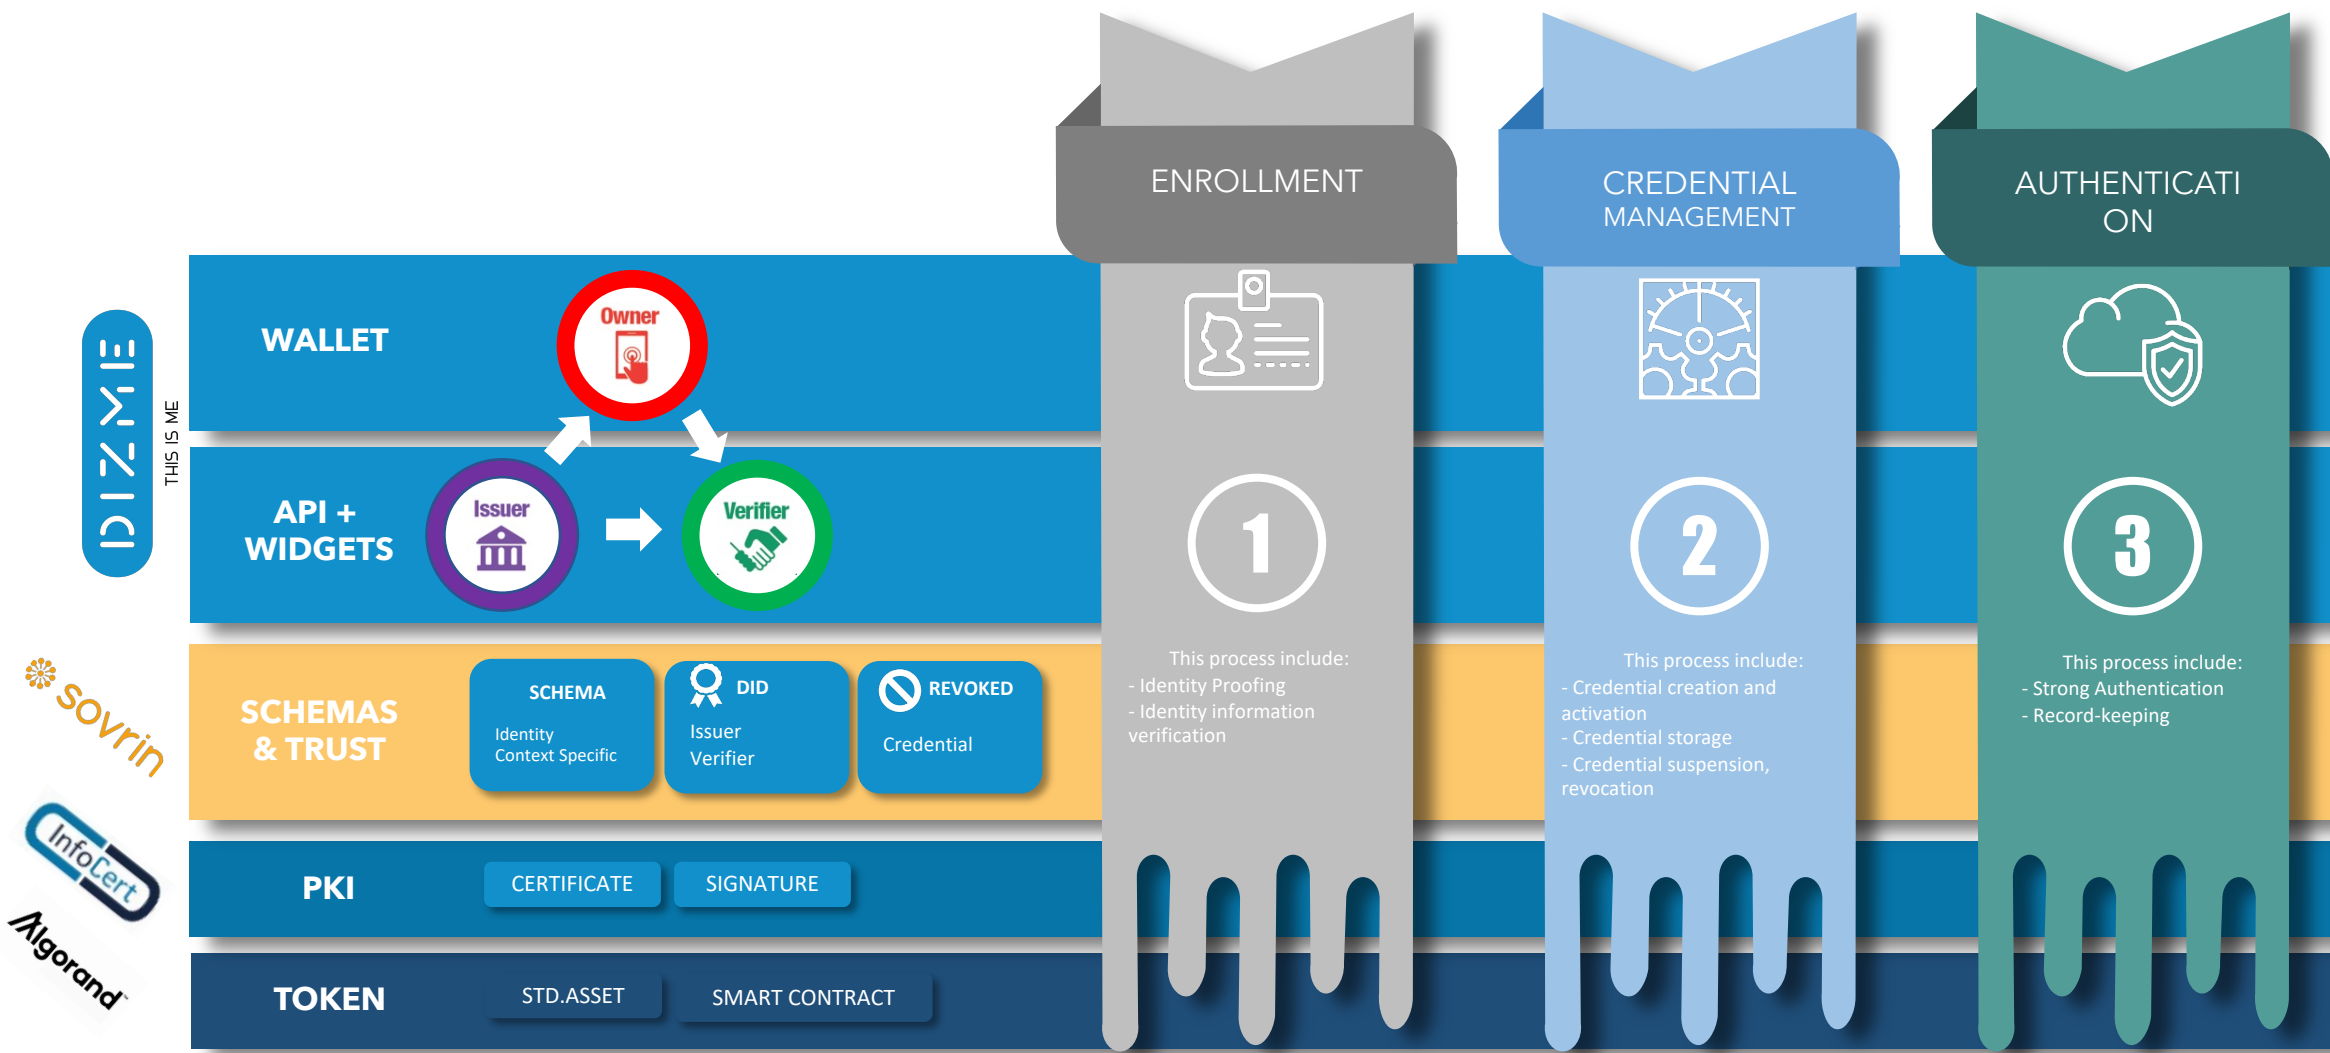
DIZME
THIS IS ME

ENROLLMENT

CREDENTIAL MANAGEMENT

AUTHENTICATI ON

WALLET

Owner

API + WIDGETS

Issuer

Verifier

1

This process include:
- Identity Proofing
- Identity information verification

2

This process include:
- Credential creation and activation
- Credential storage
- Credential suspension, revocation

3

This process include:
- Strong Authentication
- Record-keeping

sovrin

SCHEMAS & TRUST

SCHEMA
Identity
Context Specific

DID
Issuer
Verifier

REVOKED
Credential

InfoCert

PKI

CERTIFICATE

SIGNATURE

Algorand

TOKEN

STD.ASSET

SMART CONTRACT